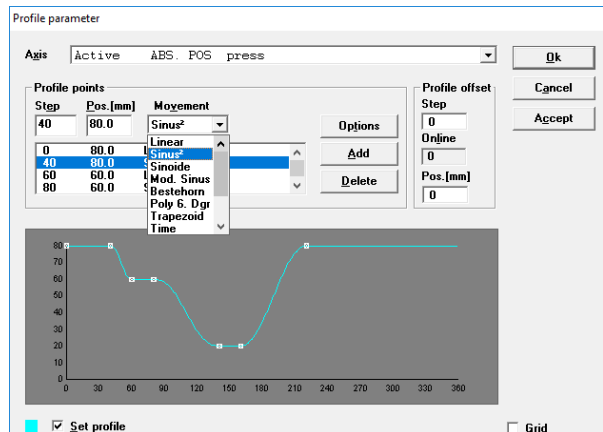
Profile parameter

Axis Active ABS. POS press

Profile points

Step Pos.[mm] Movement

40 80.0 Sinus²

| | | |
|---|---|---|
| 0 | 80.0 | L |
| 40 | 80.0 | S |
| 60 | 60.0 | L |
| 80 | 60.0 | S |

Linear
Sinus²
Sinoide
Mod. Sinus
Bestehorn
Poly 6. Dgr
Trapezoid
Time

Options

Add

Delete

Profile offset

Step

0

Online

0

Pos.[mm]

0

Ok

Cancel

Accept

80
70
60
50
40
30
20
10
0

0 30 60 90 120 150 180 210 240 270 300 330 360

Set profile

Grid